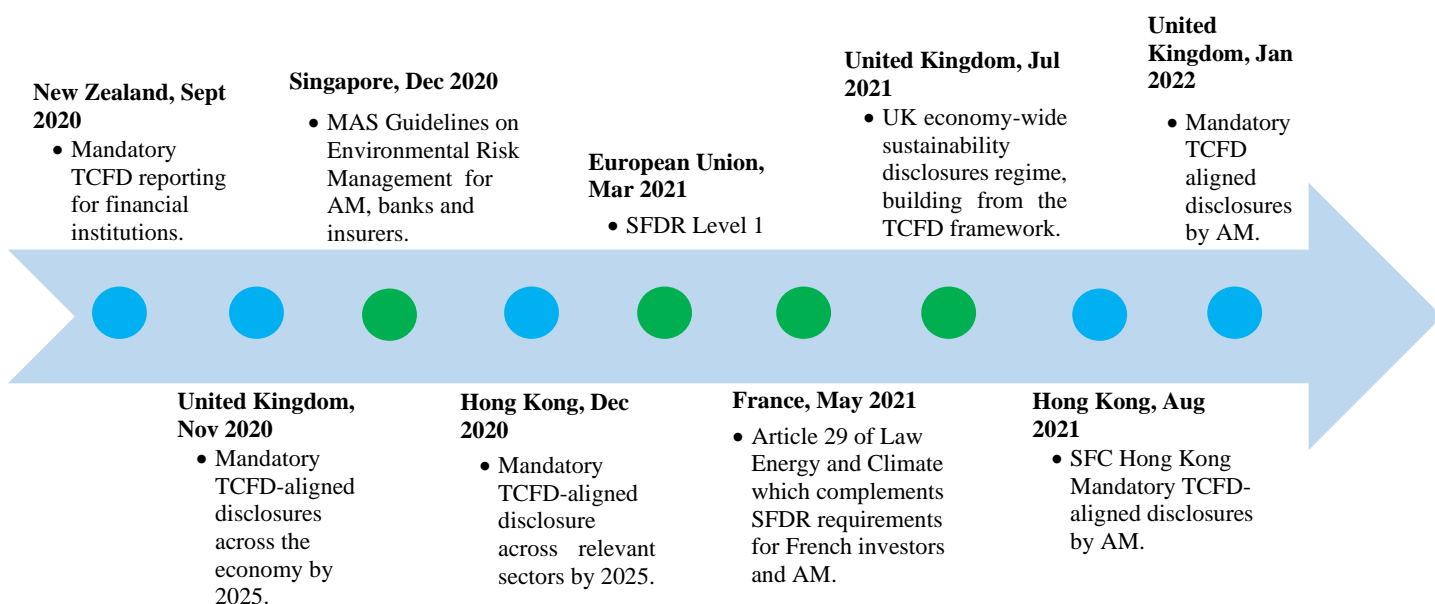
New Zealand, Sept 2020
• Mandatory TCFD reporting for financial institutions.

United Kingdom, Nov 2020
• Mandatory TCFD-aligned disclosures across the economy by 2025.

Singapore, Dec 2020
• MAS Guidelines on Environmental Risk Management for AM, banks and insurers.

Hong Kong, Dec 2020
• Mandatory TCFD-aligned disclosure across relevant sectors by 2025.

European Union, Mar 2021
• SFDR Level 1

France, May 2021
• Article 29 of Law Energy and Climate which complements SFDR requirements for French investors and AM.

United Kingdom, Jul 2021
• UK economy-wide sustainability disclosures regime, building from the TCFD framework.

Hong Kong, Aug 2021
• SFC Hong Kong Mandatory TCFD-aligned disclosures by AM.

United Kingdom, Jan 2022
• Mandatory TCFD aligned disclosures by AM.